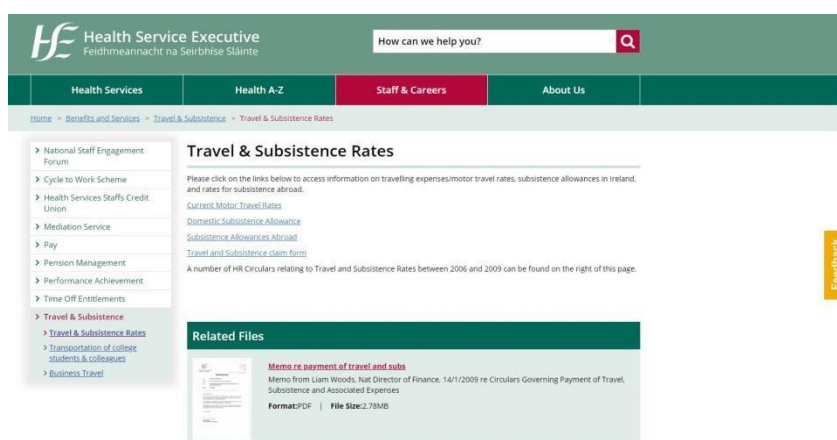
Health Service Executive
Feidhmeannacht na Seirbhíse Sláinte

How can we help you?

Health Services
Health A-Z
Staff & Careers
About Us

Home > Benefits and Services > Travel & Subsistence > Travel & Subsistence Rates

> National Staff Engagement Forum
> Cycle to Work Scheme
> Health Services Staffs Credit Union
> Mediation Service
> Pay
> Pension Management
> Performance Achievement
> Time Off Entitlements
> Travel & Subsistence
> Travel & Subsistence Rates
> Transportation of college students & colleagues
> Business Travel

Travel & Subsistence Rates

Please click on the links below to access information on travelling expenses/motor travel rates, subsistence allowances in Ireland, and rates for subsistence abroad.

Current Motor Travel Rates

Domestic Subsistence Allowance

Subsistence Allowances Abroad

Travel and Subsistence claim form

A number of HR Circulars relating to Travel and Subsistence Rates between 2006 and 2009 can be found on the right of this page.

Related Files

Memo re payment of travel and subs
Memo from Liam Woods, Nat Director of Finance, 14/1/2009 re Circulars Governing Payment of Travel, Subsistence and Associated Expenses
Format:PDF | File Size:2.78MB

Feedback